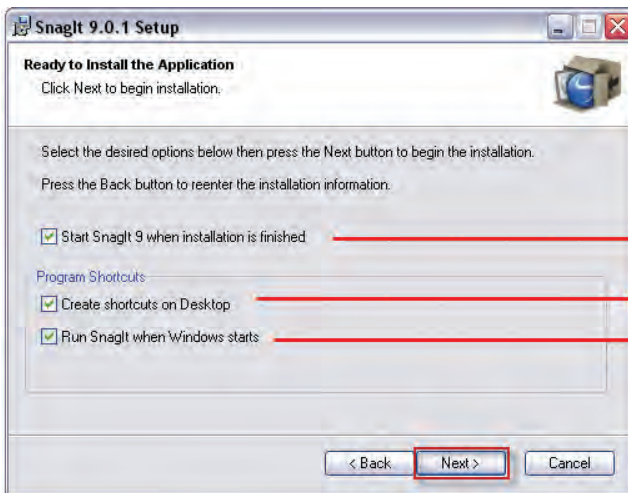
SnagIt 9.0.1 Setup

Ready to Install the Application

Click Next to begin installation.

Select the desired options below then press the Next button to begin the installation.

Press the Back button to reenter the installation information.

Start SnagIt 9 when installation is finished

Program Shortcuts

Create shortcuts on Desktop

Run SnagIt when Windows starts

< Back

Next >

Cancel